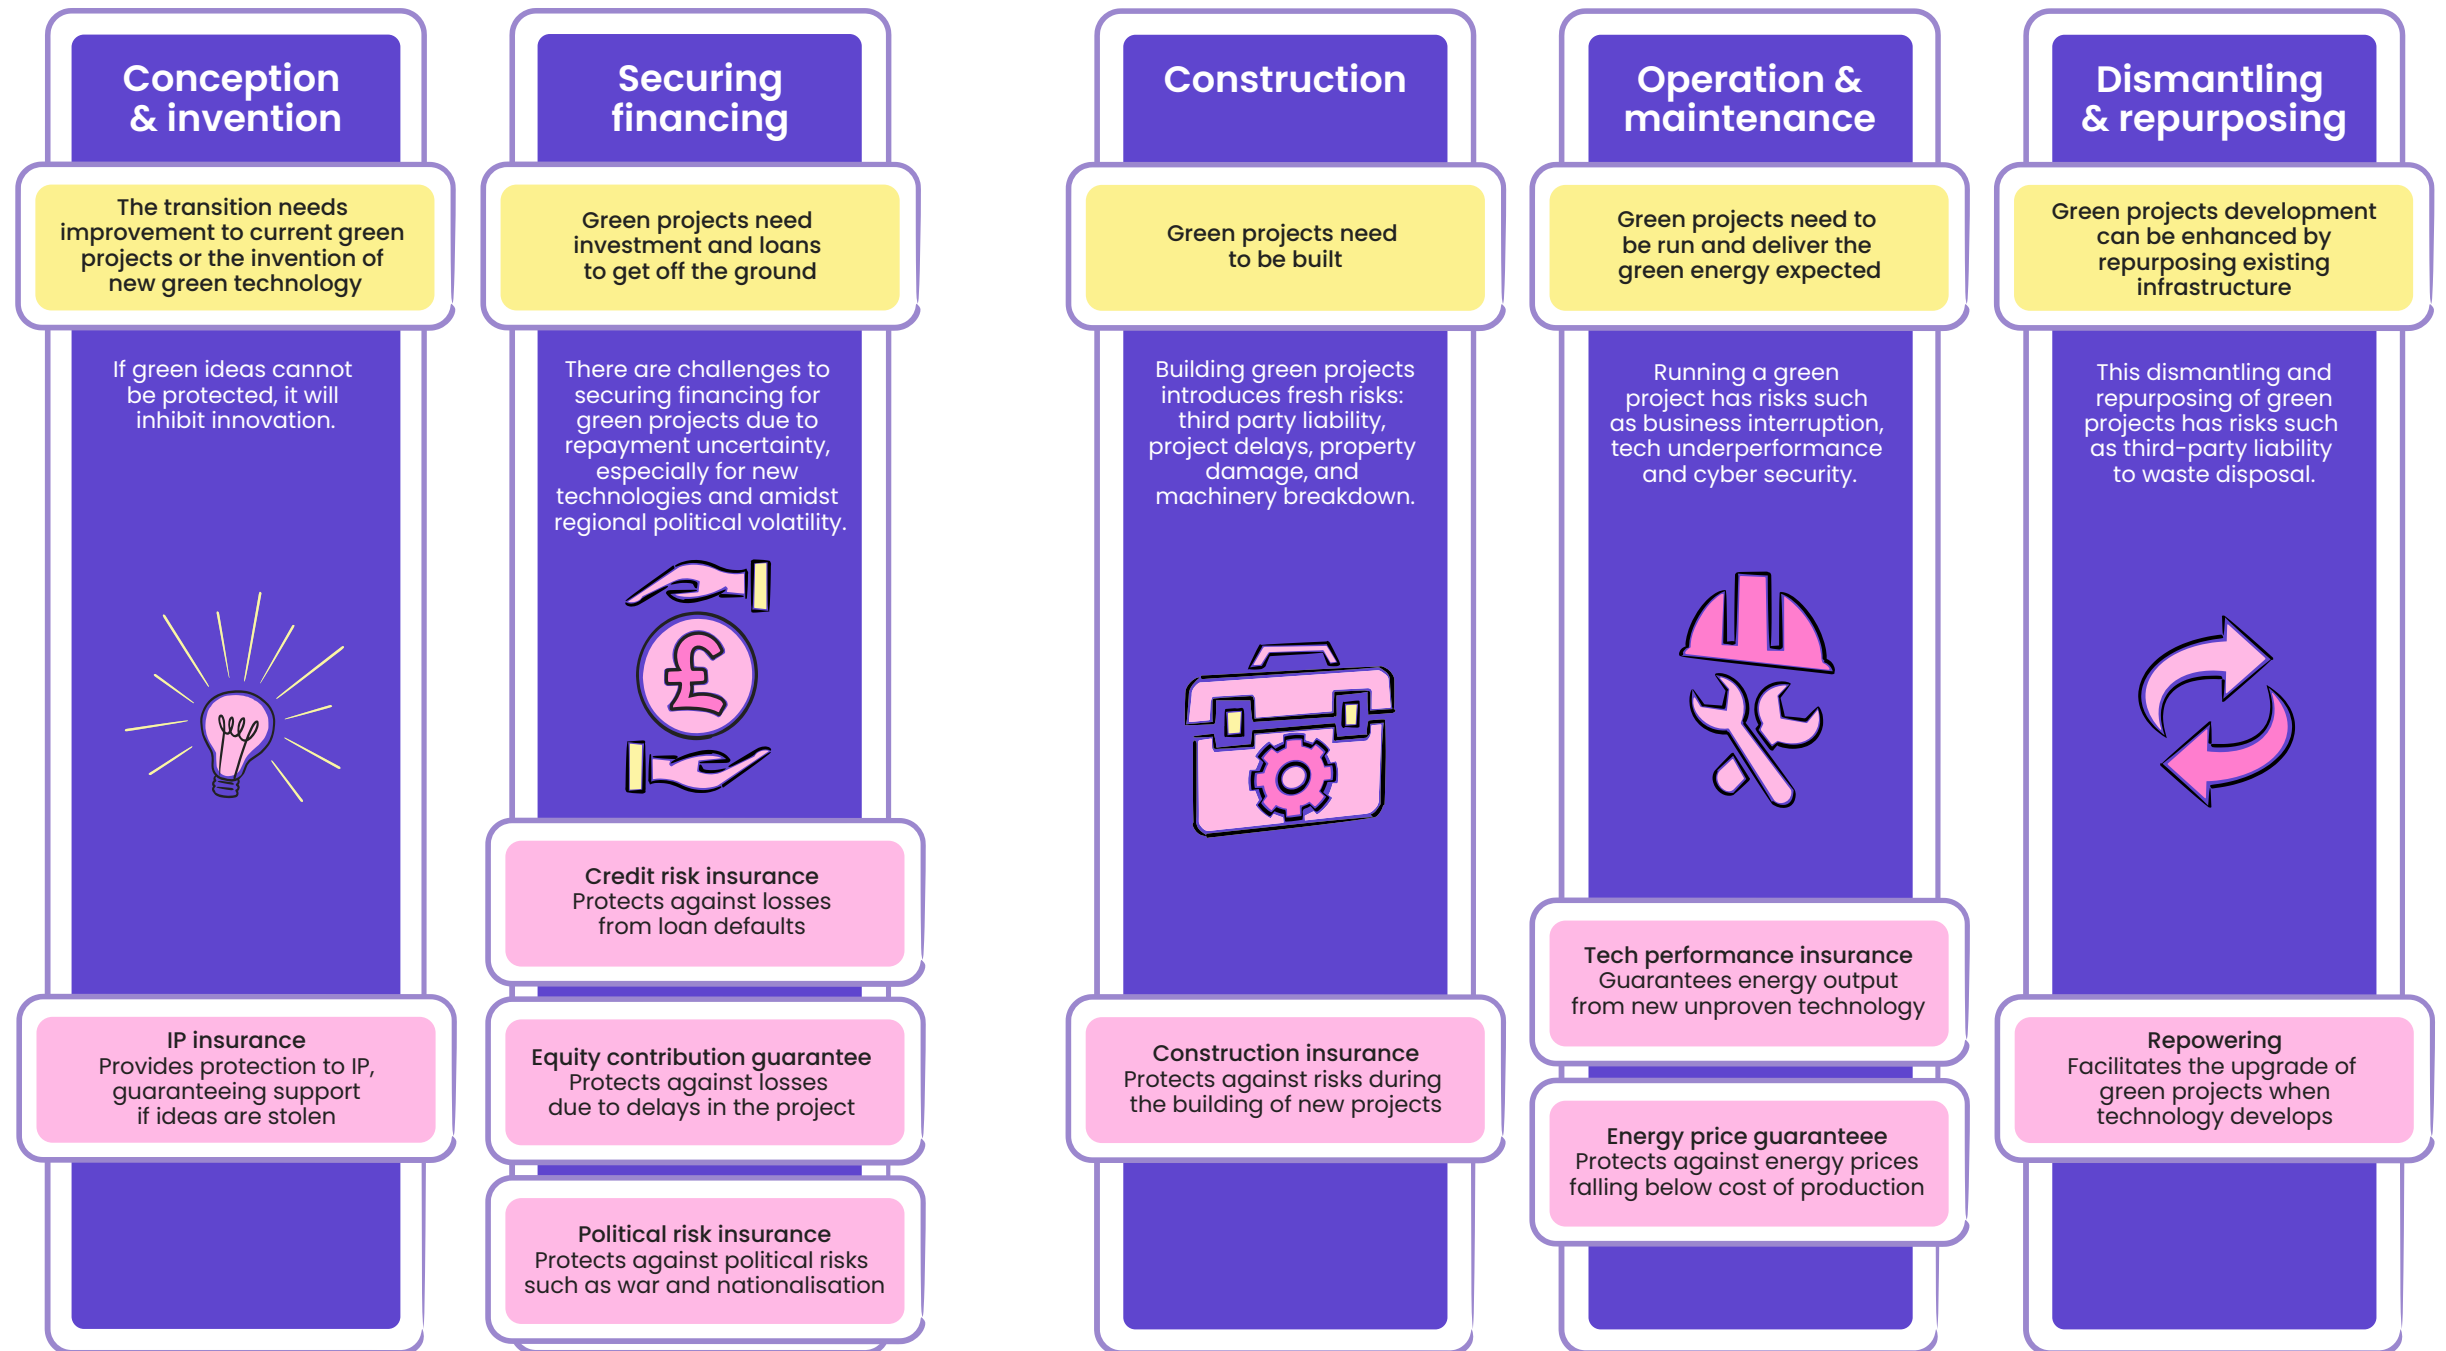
Conception & invention

The transition needs improvement to current green projects or the invention of new green technology

If green ideas cannot be protected, it will inhibit innovation.

IP insurance
Provides protection to IP, guaranteeing support if ideas are stolen

Securing financing

Green projects need investment and loans to get off the ground

There are challenges to securing financing for green projects due to repayment uncertainty, especially for new technologies and amidst regional political volatility.

£

Credit risk insurance
Protects against losses from loan defaults

Equity contribution guarantee
Protects against losses due to delays in the project

Political risk insurance
Protects against political risks such as war and nationalisation

Construction

Green projects need to be built

Building green projects introduces fresh risks: third party liability, project delays, property damage, and machinery breakdown.

Construction insurance
Protects against risks during the building of new projects

Operation & maintenance

Green projects need to be run and deliver the green energy expected

Running a green project has risks such as business interruption, tech underperformance and cyber security.

Tech performance insurance
Guarantees energy output from new unproven technology

Energy price guaranteee
Protects against energy prices falling below cost of production

Dismantling & repurposing

Green projects development can be enhanced by repurposing existing infrastructure

This dismantling and repurposing of green projects has risks such as third-party liability to waste disposal.

Repowering
Facilitates the upgrade of green projects when technology develops